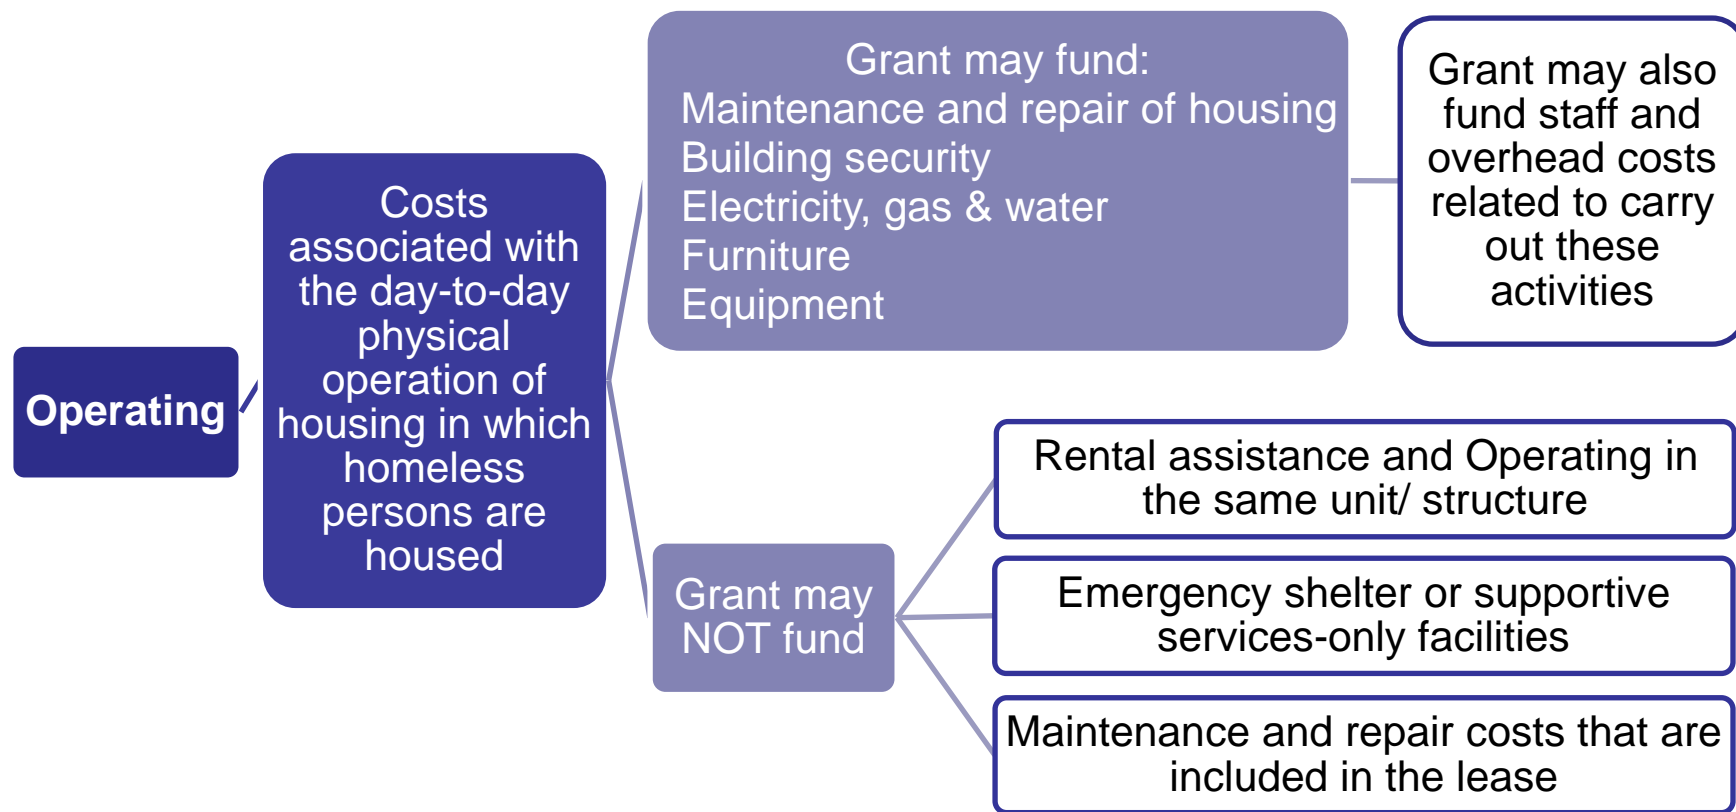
Operating

Costs associated with the day-to-day physical operation of housing in which homeless persons are housed

Grant may fund:
Maintenance and repair of housing
Building security
Electricity, gas & water
Furniture
Equipment

Grant may also fund staff and overhead costs related to carry out these activities

Grant may NOT fund

Rental assistance and Operating in the same unit/ structure

Emergency shelter or supportive services-only facilities

Maintenance and repair costs that are included in the lease